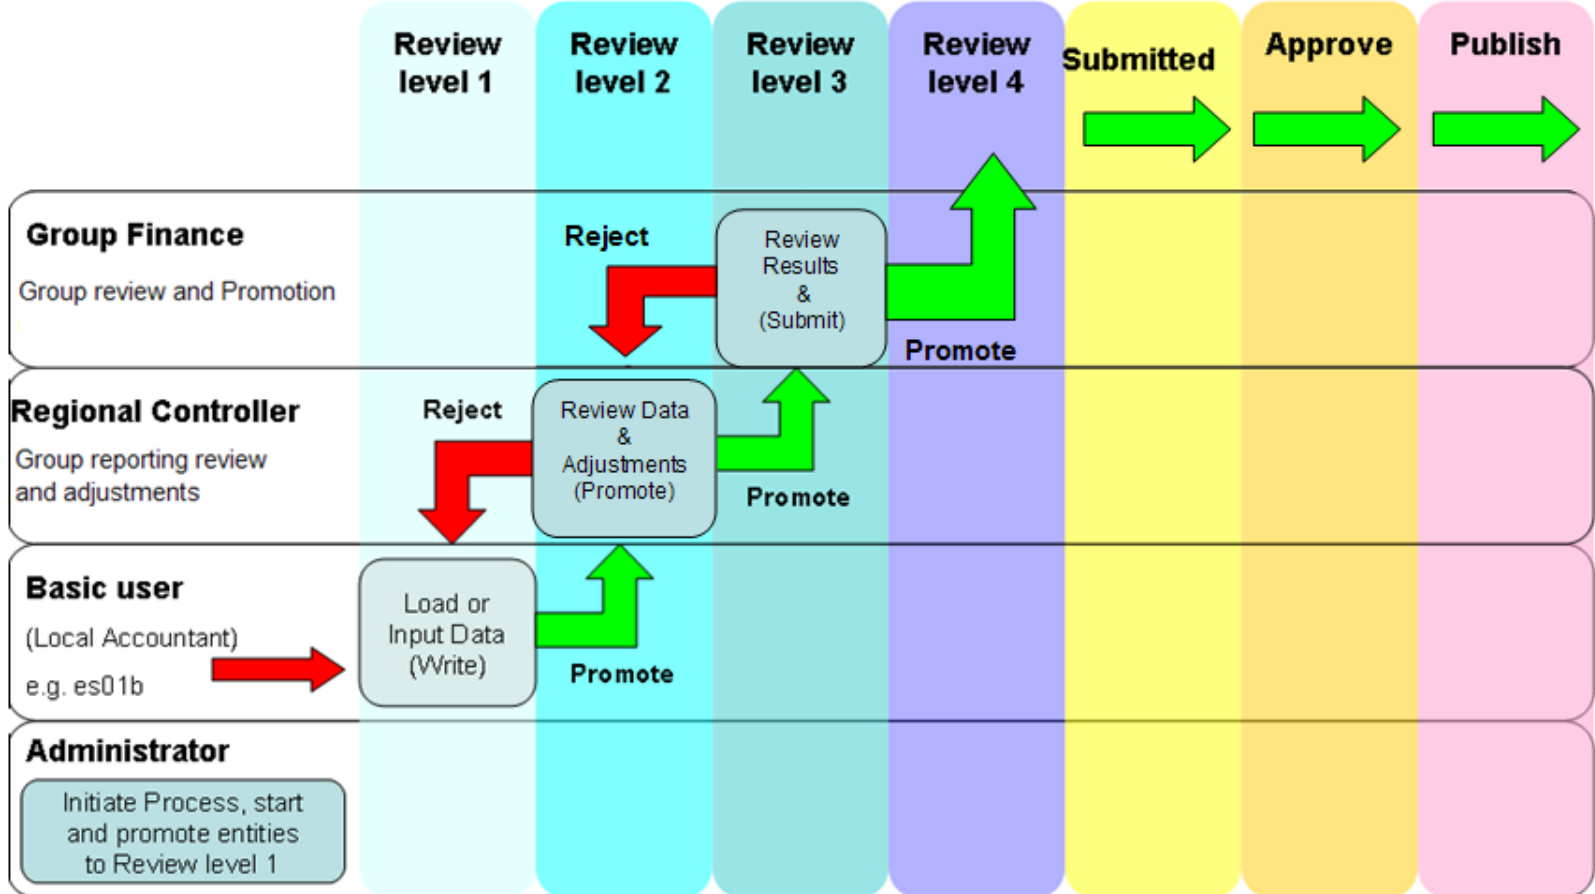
Review level 1

Review level 2

Review level 3

Review level 4

Submitted

Approve

Publish

Group Finance

Group review and Promotion

Reject

Review Results & (Submit)

Promote

Regional Controller

Group reporting review and adjustments

Reject

Review Data & Adjustments (Promote)

Promote

Basic user

(Local Accountant)

e.g. es01b

Load or Input Data (Write)

Promote

Administrator

Initiate Process, start and promote entities to Review level 1